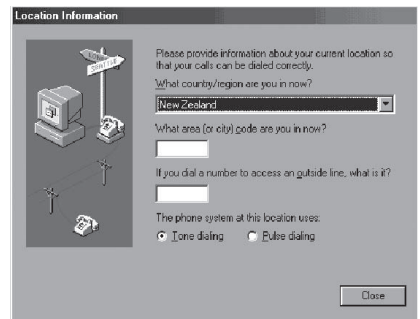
Location Information

Please provide information about your current location so that your calls can be dialed correctly.

What country/region are you in now?

New Zealand

What area (or city) code are you in now?

If you dial a number to access an outside line, what is it?

The phone system at this location uses:

Tone dialing   Pulse dialing

Close